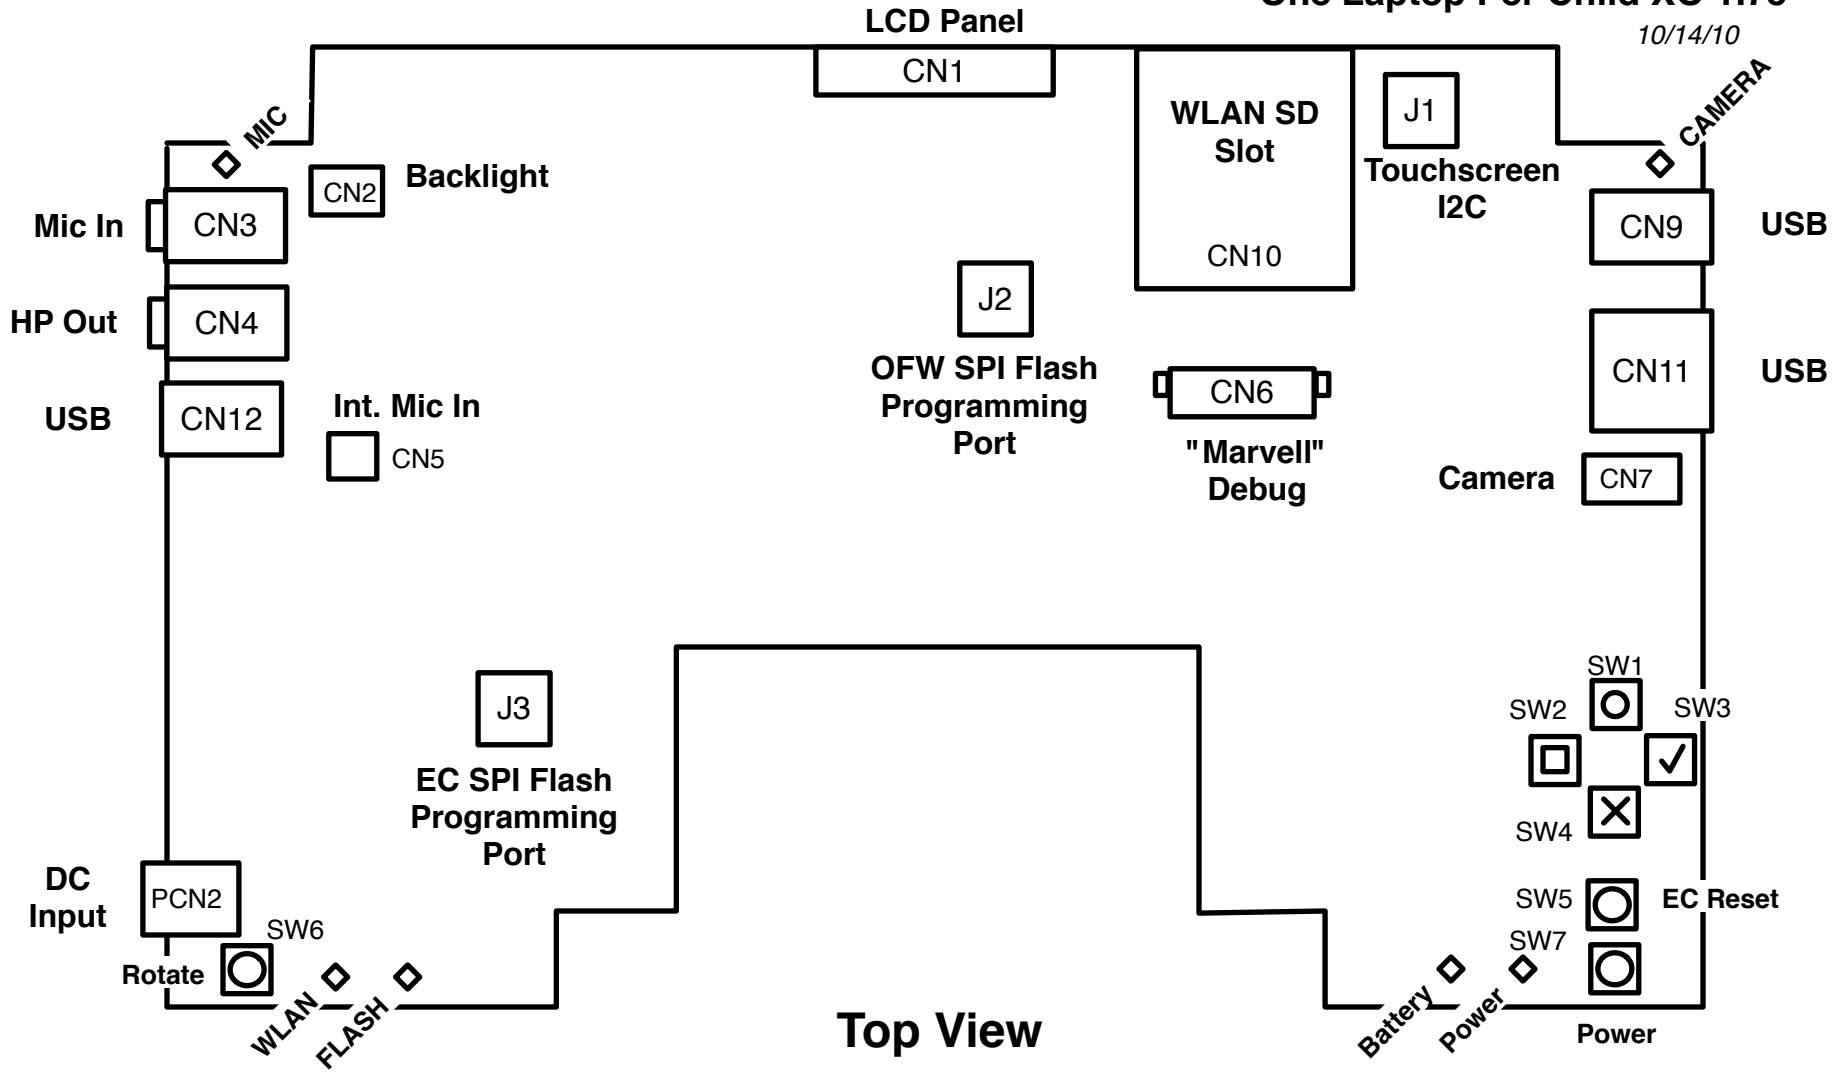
One Laptop Per Child XO-1.75
10/14/10

LCD Panel
CN1
WLAN SD Slot
CN10
J1
Touchscreen I2C
CAMERA
MIC
CN2
Backlight
Mic In
CN3
CN9
USB
HP Out
CN4
J2
OFW SPI Flash Programming Port
CN11
USB
USB
CN12
Int. Mic In
CN5
CN6
"Marvell" Debug
Camera
CN7
SW1
SW2
SW3
J3
EC SPI Flash Programming Port
SW4
DC Input
PCN2
SW5
EC Reset
SW6
Rotate
SW7
WLAN
FLASH
Top View
Battery
Power
Power